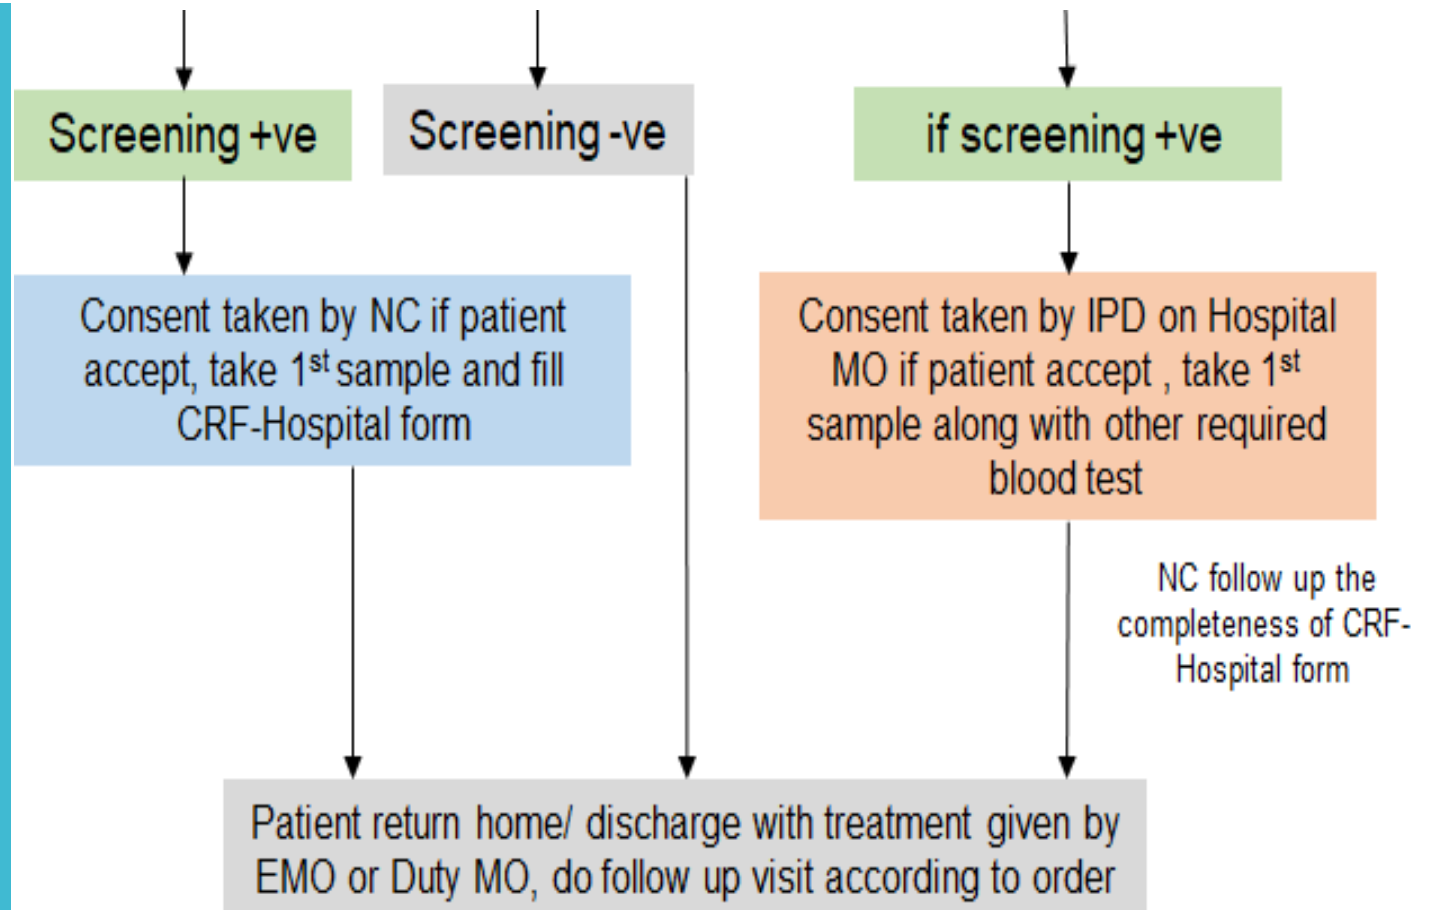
Screening +ve

Screening -ve

if screening +ve

Consent taken by NC if patient accept, take 1$^{st}$ sample and fill CRF-Hospital form

Consent taken by IPD on Hospital MO if patient accept , take 1$^{st}$ sample along with other required blood test

NC follow up the completeness of CRF-Hospital form

Patient return home/ discharge with treatment given by EMO or Duty MO, do follow up visit according to order